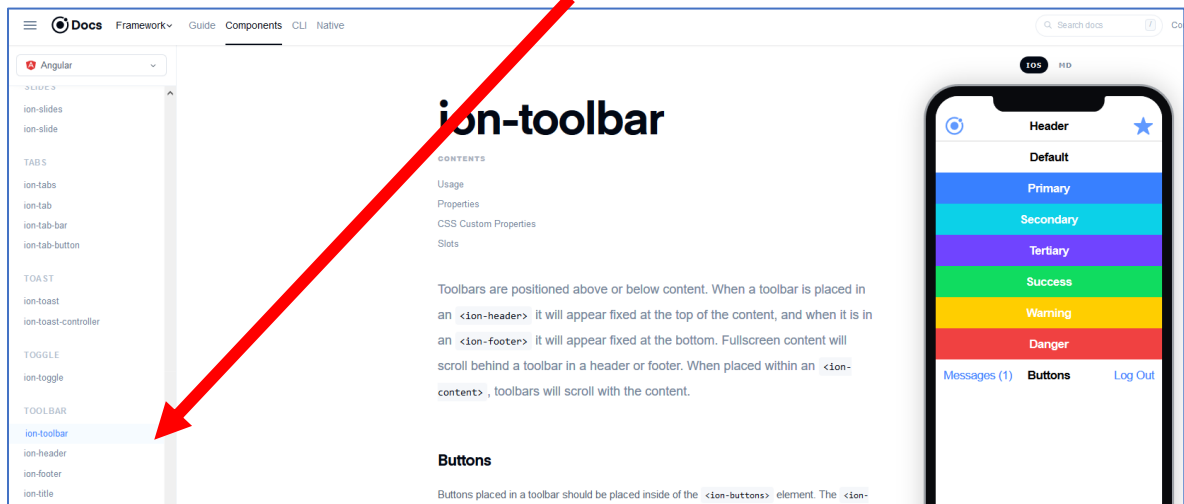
Docs Framework Guide Components CLI Native

Search docs

Angular

SLIDES
ion-slides
ion-slide

TABS
ion-tabs
ion-tab
ion-tab-bar
ion-tab-button

TOAST
ion-toast
ion-toast-controller

TOGGLE
ion-toggle

TOOLBAR
ion-toolbar
ion-header
ion-footer
ion-title

ion-toolbar

CONTENTS
Usage
Properties
CSS Custom Properties
Slots

Toolbars are positioned above or below content. When a toolbar is placed in an `<ion-header>` it will appear fixed at the top of the content, and when it is in an `<ion-footer>` it will appear fixed at the bottom. Fullscreen content will scroll behind a toolbar in a header or footer. When placed within an `<ion-content>`, toolbars will scroll with the content.

Buttons

Buttons placed in a toolbar should be placed inside of the `<ion-buttons>` element. The `<ion-`

IOS MD

Header
Default
Primary
Secondary
Tertiary
Success
Warning
Danger
Messages (1) Buttons Log Out